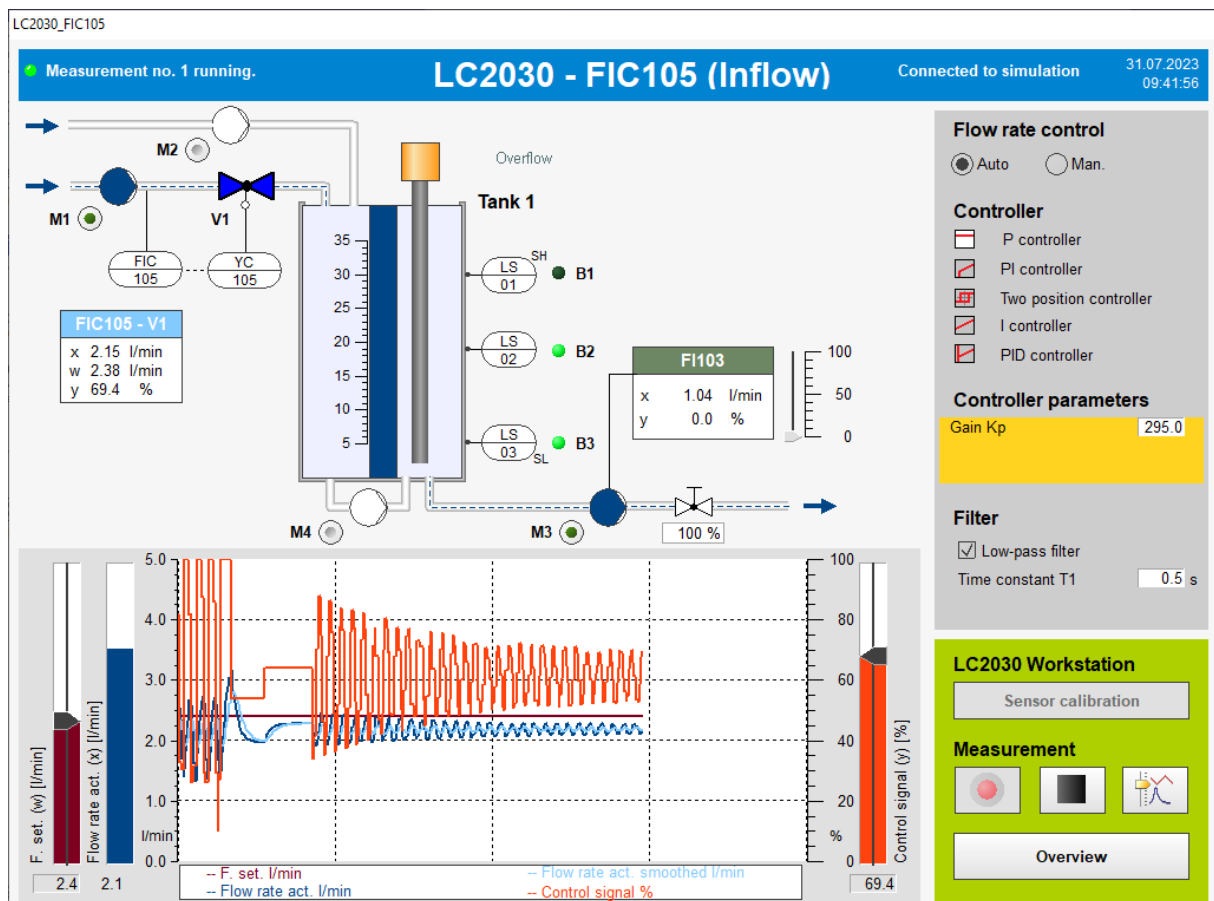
LC2030_FIC105

Measurement no. 1 running.

LC2030 - FIC105 (Inflow)

Connected to simulation

31.07.2023
09:41:56

M2

Overflow

M1

V1

Tank 1

FIC
105

YC
105

35
30
25
20
15
10
5

LS
01
SH

B1

LS
02

B2

LS
03
SL

B3

FIC105 - V1

| x | 2.15 | l/min |
|---|---|---|
| w | 2.38 | l/min |
| y | 69.4 | % |

FI103

| x | 1.04 | l/min |
|---|---|---|
| y | 0.0 | % |

100
50
0

M4

M3

100 %

Flow rate control

Auto
Man.

Controller

P controller
PI controller
Two position controller
I controller
PID controller

Controller parameters

Gain Kp 295.0

Filter

Low-pass filter
Time constant T1 0.5 s

LC2030 Workstation

Sensor calibration

Measurement

Overview

5.0
4.0
3.0
2.0
1.0
l/min
0.0

100
80
60
40
20
%
0

F. set. (w) [l/min]
Flow rate act. (x) [l/min]
Control signal (y) [%]

2.4
2.1
69.4

-- F. set. l/min
-- Flow rate act. l/min
-- Flow rate act. smoothed l/min
-- Control signal %